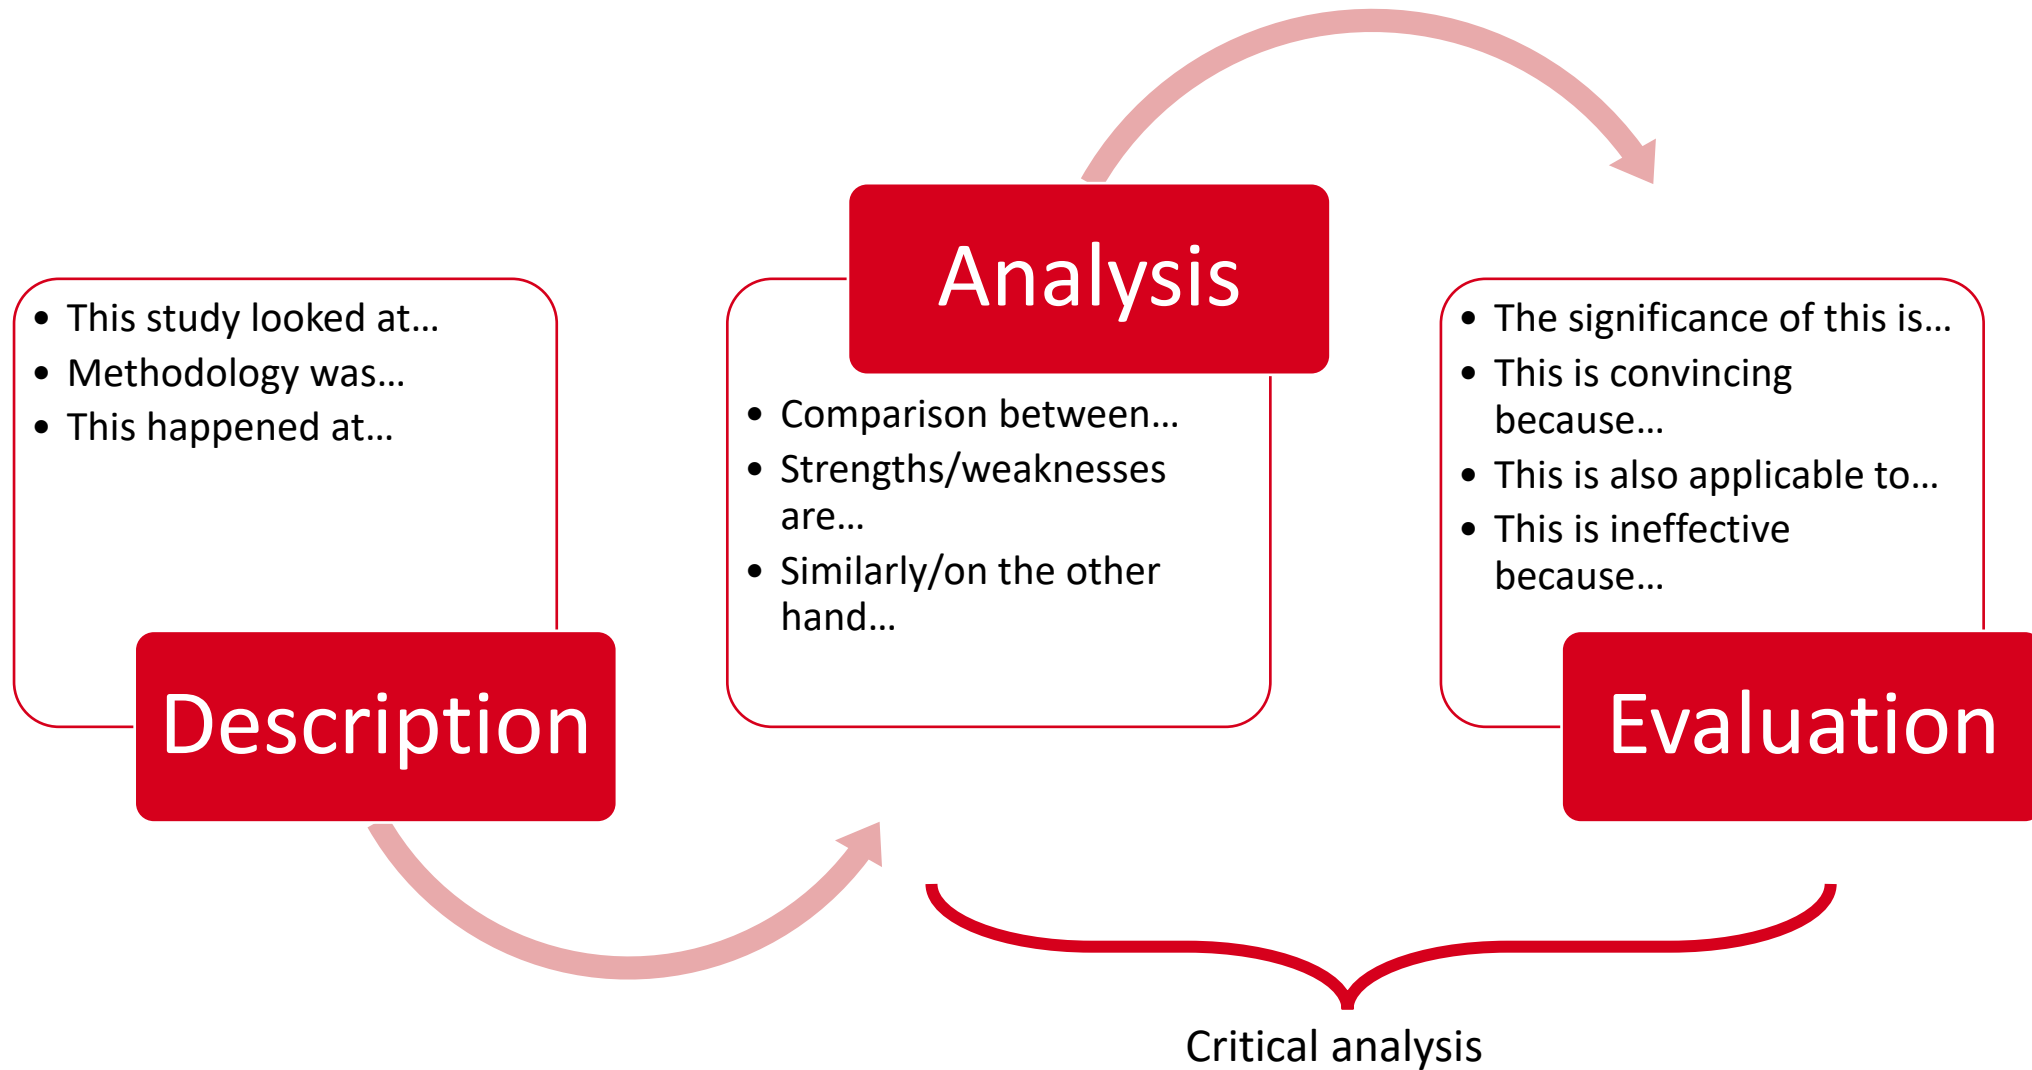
- This study looked at…
- Methodology was…
- This happened at…

Description

Analysis

- Comparison between…
- Strengths/weaknesses are…
- Similarly/on the other hand…

- The significance of this is…
- This is convincing because…
- This is also applicable to…
- This is ineffective because…

Evaluation

Critical analysis